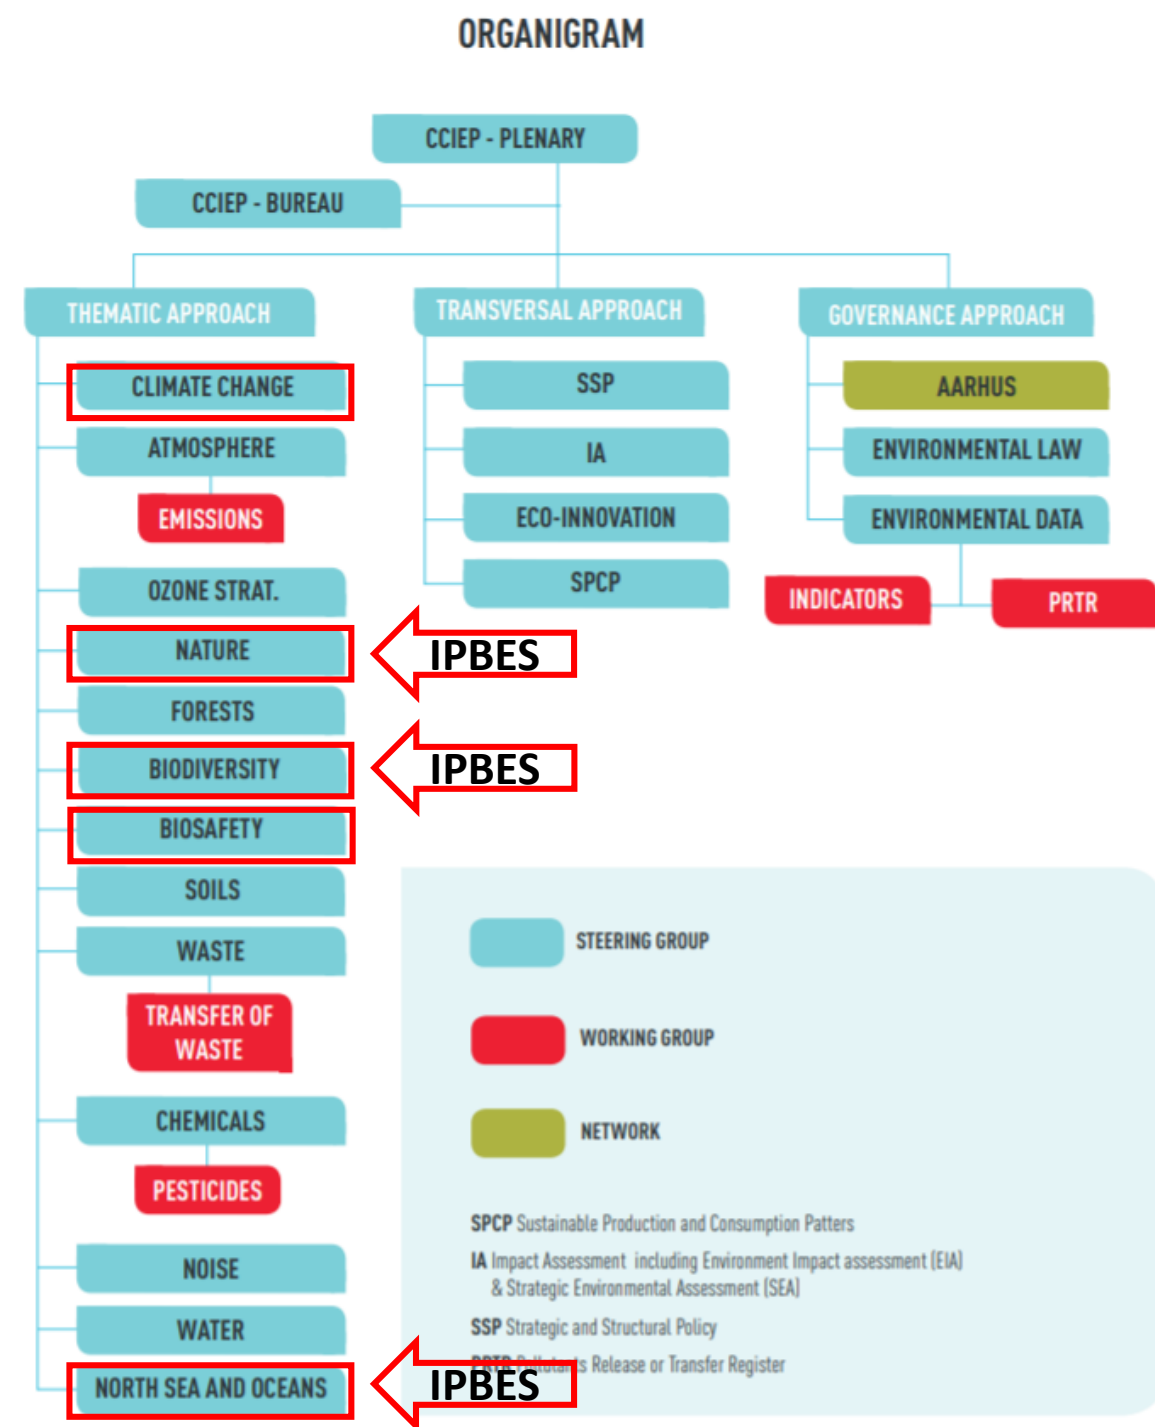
ORGANIGRAM

CCIEP - PLENARY

CCIEP - BUREAU

THEMATIC APPROACH

CLIMATE CHANGE

ATMOSPHERE

EMISSIONS

OZONE STRAT.

NATURE

FORESTS

BIODIVERSITY

BIOSAFETY

SOILS

WASTE

TRANSFER OF WASTE

CHEMICALS

PESTICIDES

NOISE

WATER

NORTH SEA AND OCEANS

IPBES

IPBES

IPBES

TRANSVERSAL APPROACH

SSP

IA

ECO-INNOVATION

SPCP

GOVERNANCE APPROACH

AARHUS

ENVIRONMENTAL LAW

ENVIRONMENTAL DATA

INDICATORS

PRTR

STEERING GROUP

WORKING GROUP

NETWORK

SPCP Sustainable Production and Consumption Patters

IA Impact Assessment including Environment Impact assessment (EIA) & Strategic Environmental Assessment (SEA)

SSP Strategic and Structural Policy

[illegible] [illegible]s Release or Transfer Register